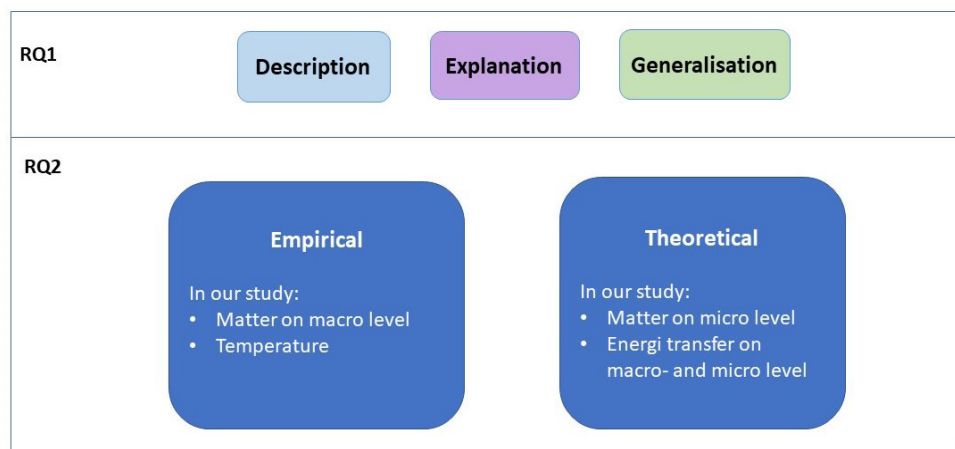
RQ1

Description

Explanation

Generalisation

RQ2

Empirical

In our study:
• Matter on macro level
• Temperature

Theoretical

In our study:
• Matter on micro level
• Energi transfer on macro- and micro level